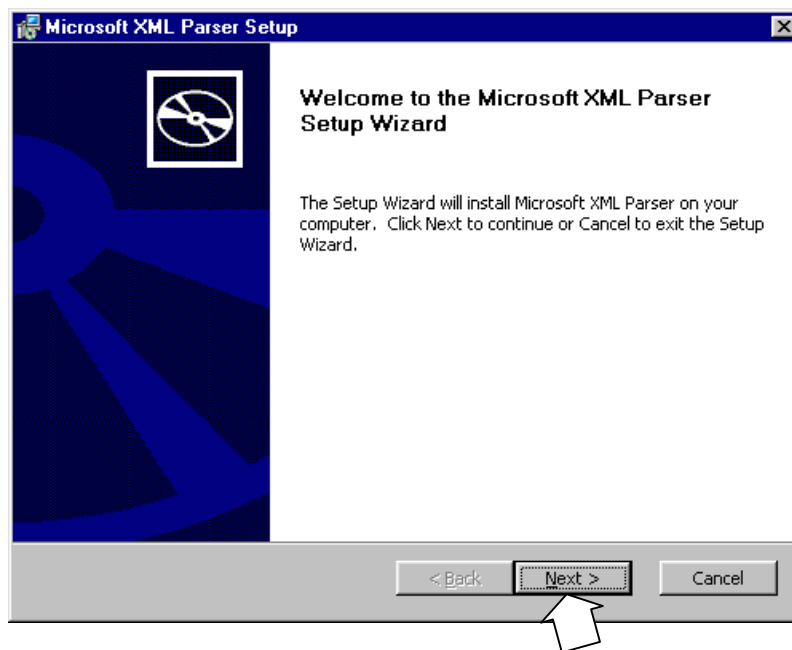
Microsoft XML Parser Setup

Welcome to the Microsoft XML Parser Setup Wizard

The Setup Wizard will install Microsoft XML Parser on your computer. Click Next to continue or Cancel to exit the Setup Wizard.

< Back
Next >
Cancel